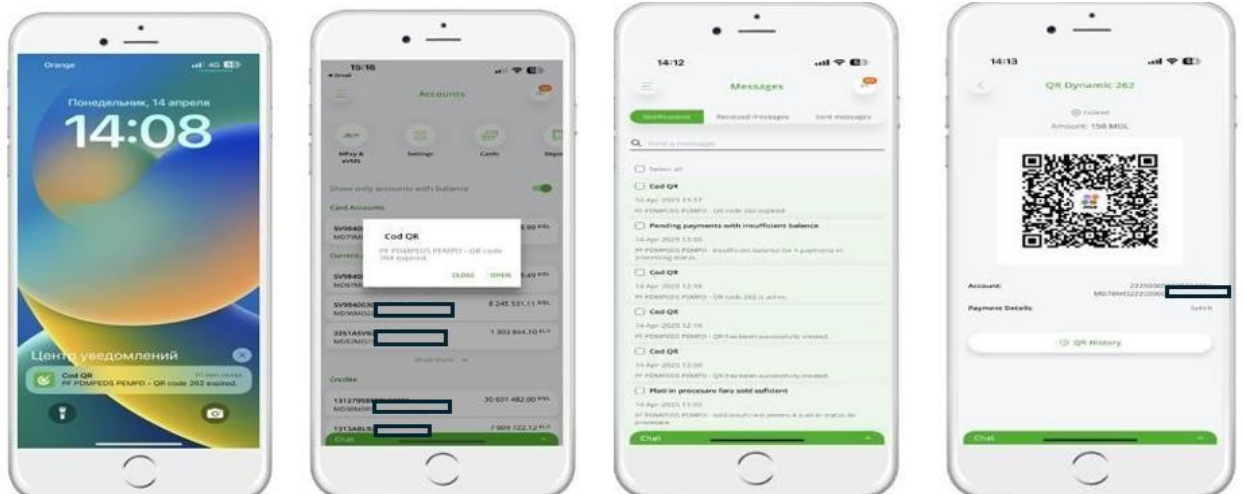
Orange

Понедельник, 14 апреля

14:08

Центр уведомлений

Cod QR
PF PDMPEDS PEMPO - QR code 262 expired.

15:16

Accounts

MPay & eVMS
Settings
Cards

Show only accounts with balance

Card Accounts

Cod QR
PF PDMPEDS PEMPO - QR code 264 expired.
CLOSE OPEN

8 245 531.11 MDL
1 303 844.10 MDL

Credits

30 601 482.00 MDL
7 909 122.12 MDL

Chat

14:12

Messages

Notifications
Received messages
Sent messages

Find a message

Select all

Cod QR
14 Apr 2025 13:57
PF PDMPEDS PEMPO - QR code 262 expired.

Pending payments with insufficient balance
14 Apr 2025 13:00
PF PDMPEDS PEMPO - Insufficient balance for 4 payments in processing status.

Cod QR
14 Apr 2025 12:18
PF PDMPEDS PEMPO - QR code 262 is active.

Cod QR
14 Apr 2025 12:16
PF PDMPEDS PEMPO - QR has been successfully created.

Cod QR
14 Apr 2025 12:06
PF PDMPEDS PEMPO - QR has been successfully created.

Plati in procesare fara sold suficient
14 Apr 2025 11:00
PF PDMPEDS PEMPO - sold insuficient pentru 4 plati in status de procesare

Chat

14:13

QR Dynamic 262

Expired
Amount: 150 MDL

Account:
Payment Details:

QR History

Chat